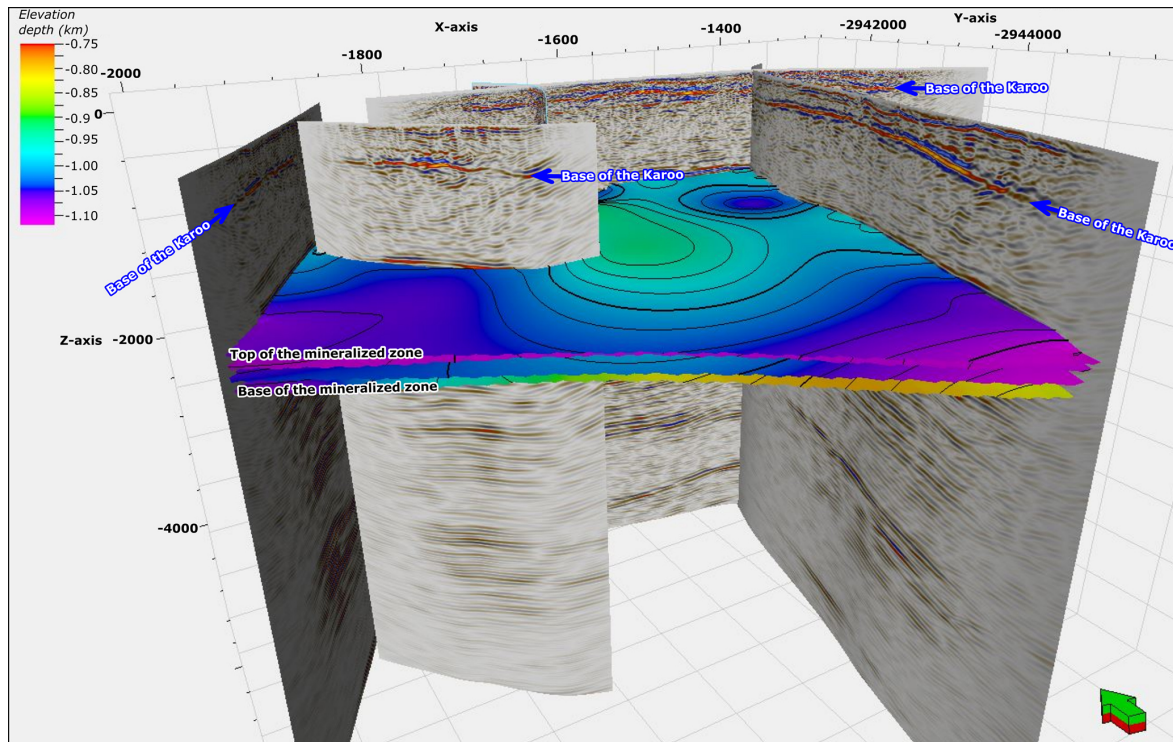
Elevation depth (km)
-0.75
-0.80
-0.85
-0.9
-0.95
-1.00
-1.05
-1.10

X-axis
-1800
-1600
-1400
-2942000
Y-axis
-2944000
-2000
0

Base of the Karoo
Base of the Karoo
Base of the Karoo
Base of the Karoo

Z-axis
-2000
Top of the mineralized zone
Base of the mineralized zone
-4000